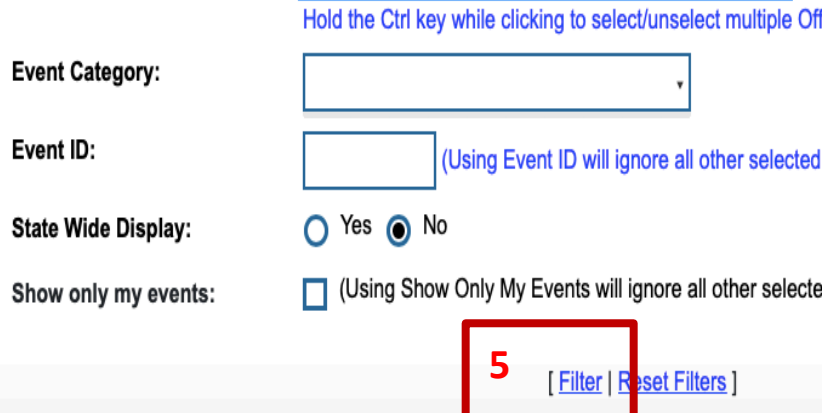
Hold the Ctrl key while clicking to select/unselect multiple Off

Event Category:

Event ID:

(Using Event ID will ignore all other selected

State Wide Display:

Yes No

Show only my events:

(Using Show Only My Events will ignore all other selecte

5

[ Filter | Reset Filters ]